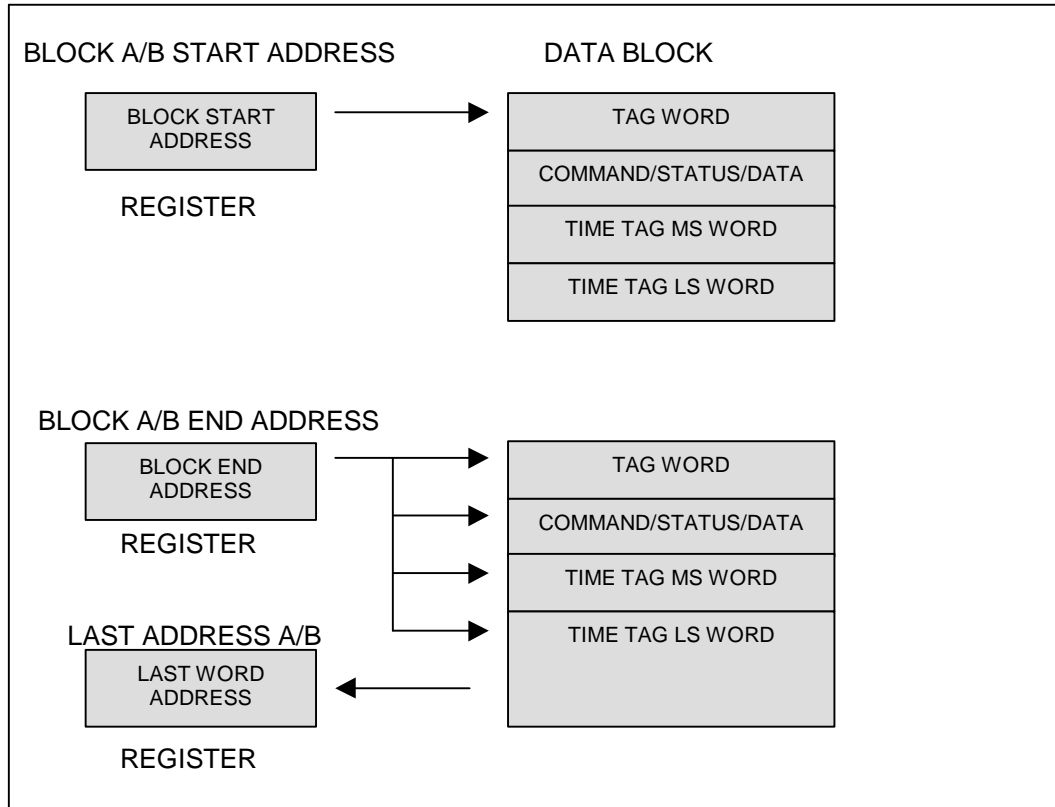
BLOCK A/B START ADDRESS

DATA BLOCK

BLOCK START ADDRESS

REGISTER

TAG WORD

COMMAND/STATUS/DATA

TIME TAG MS WORD

TIME TAG LS WORD

BLOCK A/B END ADDRESS

BLOCK END ADDRESS

REGISTER

TAG WORD

COMMAND/STATUS/DATA

TIME TAG MS WORD

TIME TAG LS WORD

LAST ADDRESS A/B

LAST WORD ADDRESS

REGISTER